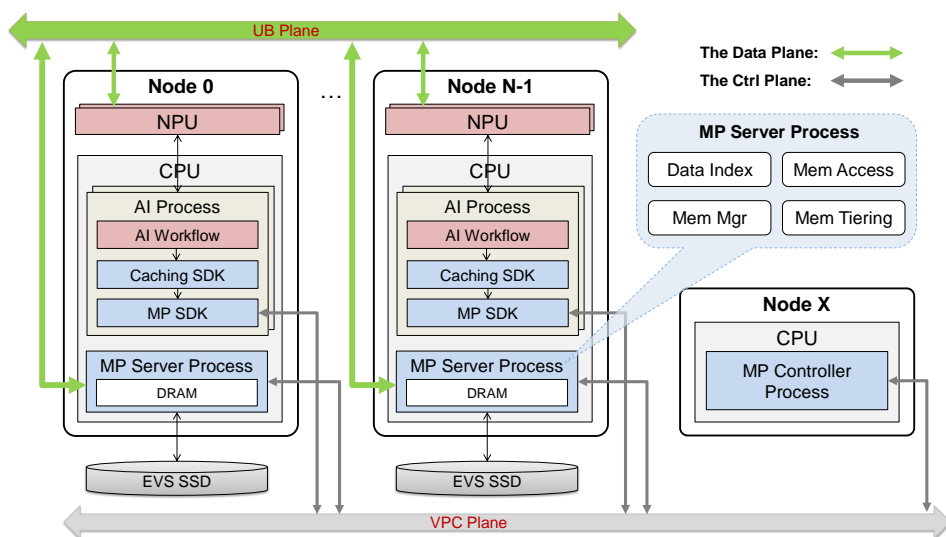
UB Plane

The Data Plane:
The Ctrl Plane:

Node 0
NPU
CPU
AI Process
AI Workflow
Caching SDK
MP SDK
MP Server Process
DRAM
EVS SSD

...

Node N-1
NPU
CPU
AI Process
AI Workflow
Caching SDK
MP SDK
MP Server Process
DRAM
EVS SSD

MP Server Process
Data Index
Mem Access
Mem Mgr
Mem Tiering

Node X
CPU
MP Controller Process

VPC Plane